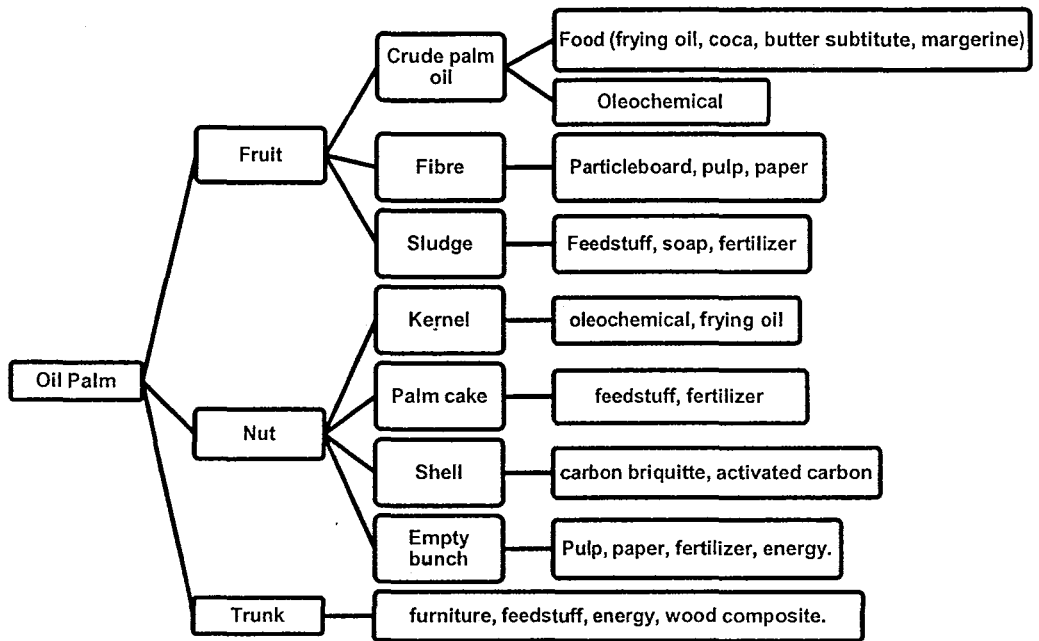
Oil Palm

Fruit

Crude palm oil

Food (frying oil, coca, butter subtitute, margerine)

Oleochemical

Fibre

Particleboard, pulp, paper

Sludge

Feedstuff, soap, fertilizer

Nut

Kernel

oleochemical, frying oil

Palm cake

feedstuff, fertilizer

Shell

carbon briquitte, activated carbon

Empty bunch

Pulp, paper, fertilizer, energy.

Trunk

furniture, feedstuff, energy, wood composite.